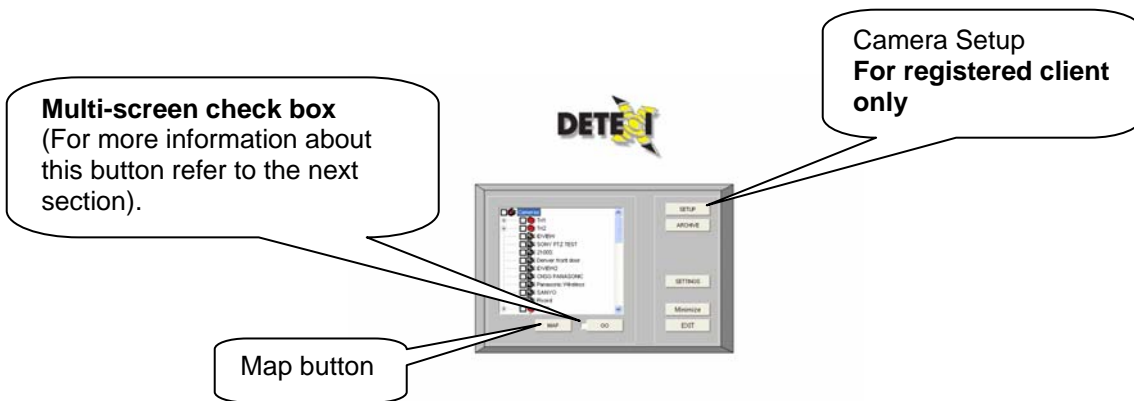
Camera Setup
**For registered client only**

**Multi-screen check box**
(For more information about this button refer to the next section).

DETEX

Cameras
1st
1st2
EVIEW
SONY PTZ TEST
21000
Denver front door
EVIEW2
CM20 PANASONIC
Panasonic Wireless
SANYO
Board

SETUP
ARCHIVE
SETTINGS
Minimize
EXIT
MAP
GO

Map button